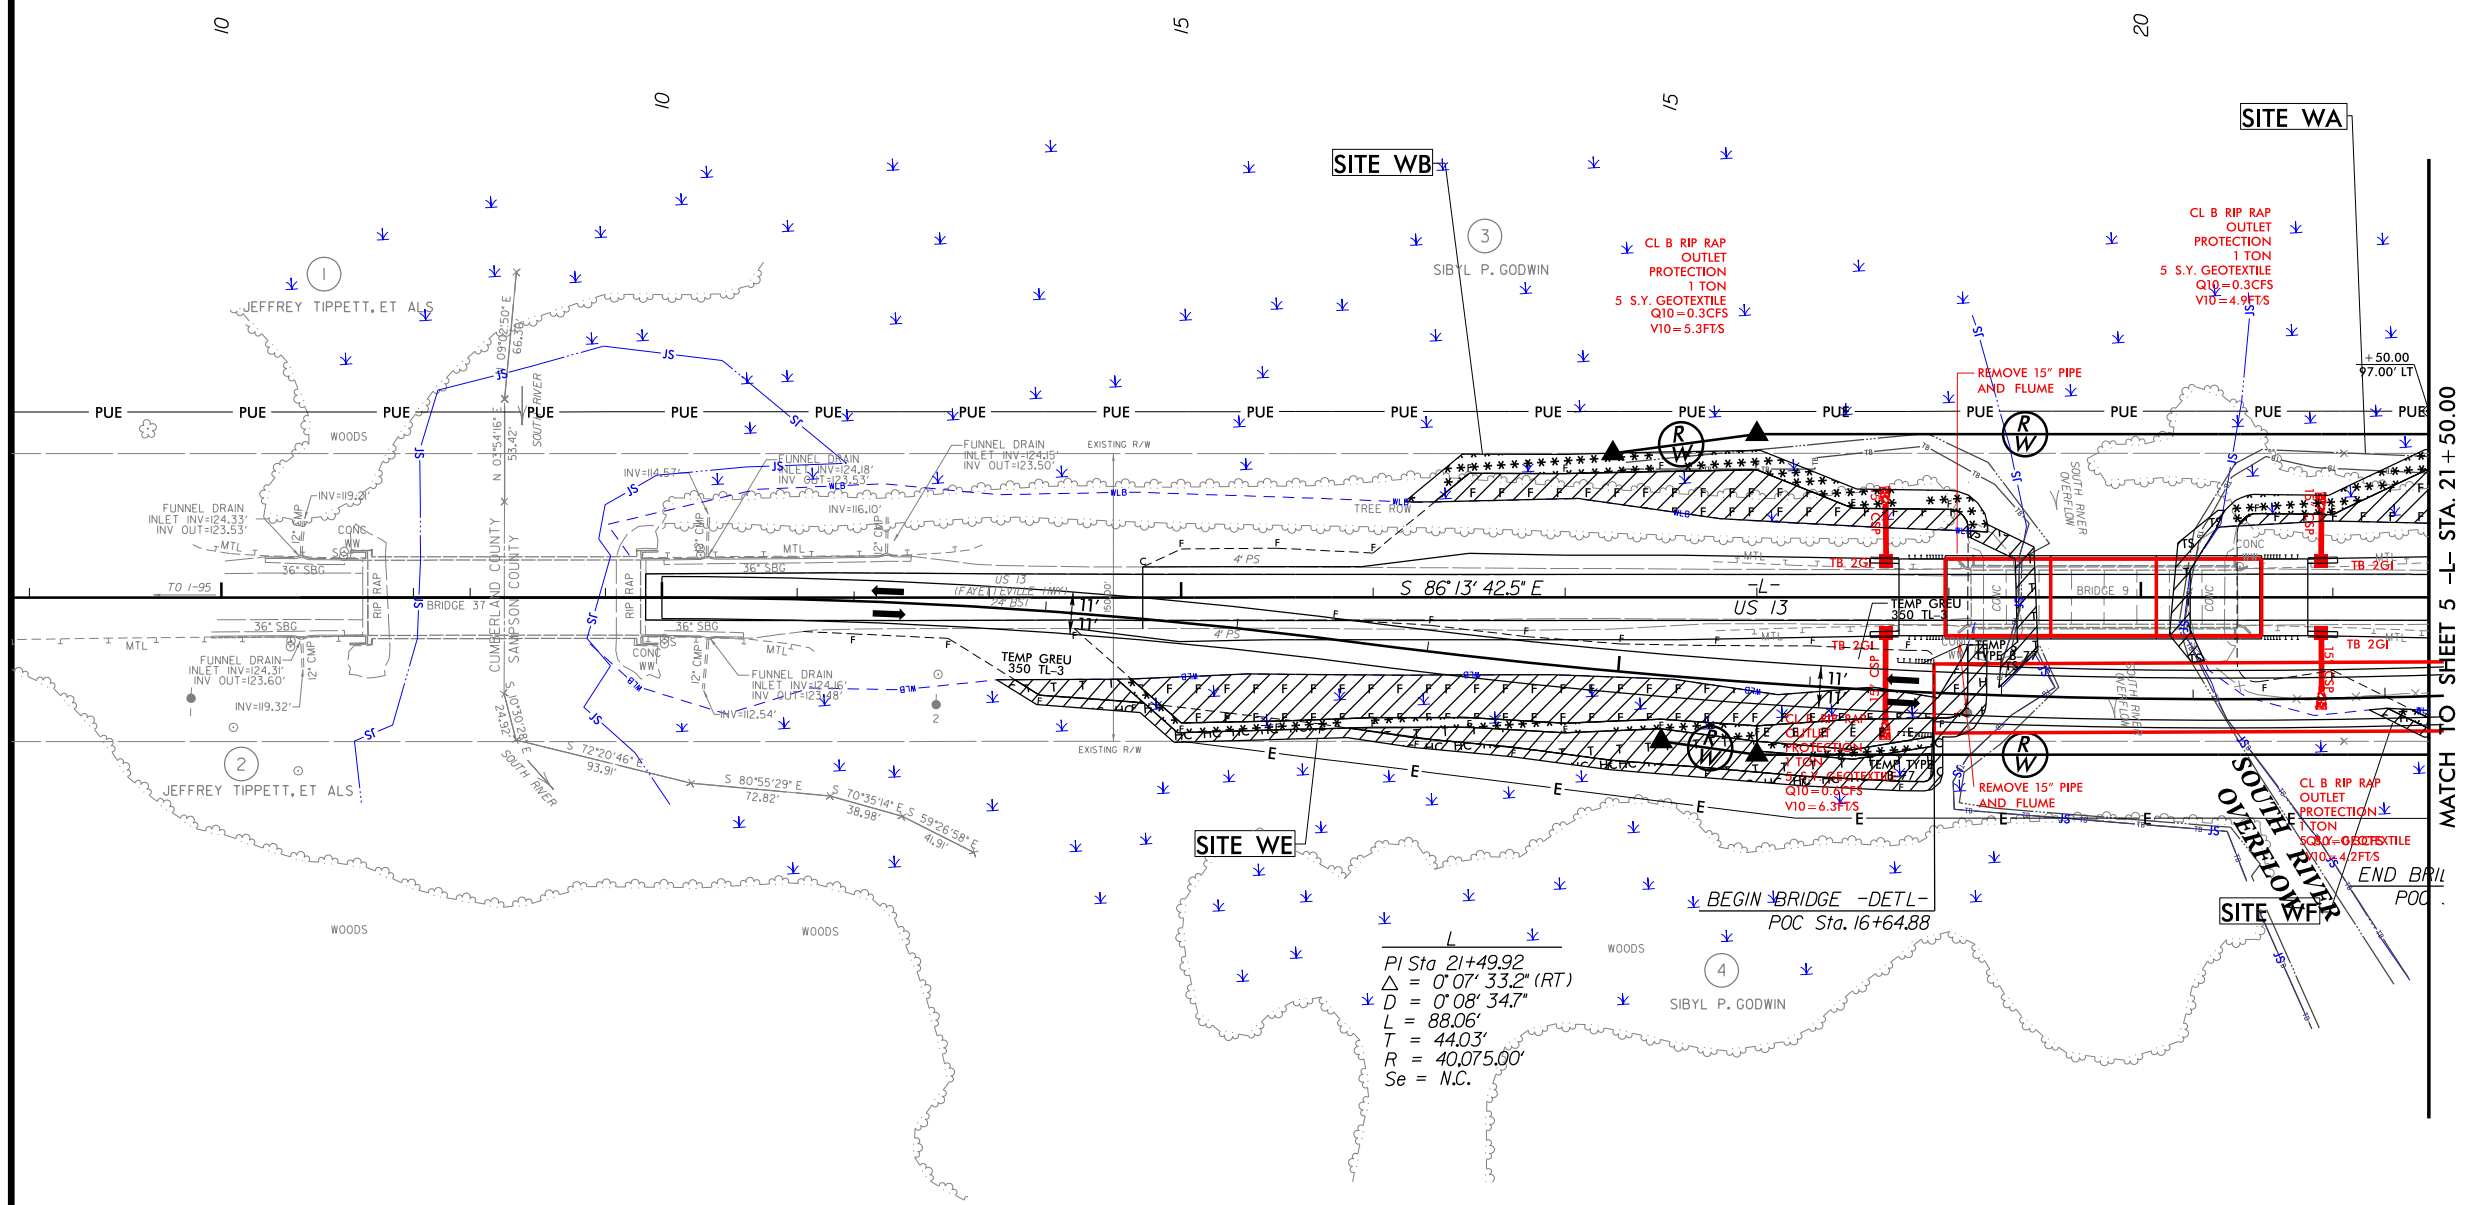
10
15
20
10
15

SITE WB
SITE WA
3
SIBYL P. GODWIN

CL B RIP RAP
OUTLET
PROTECTION
1 TON
5 S.Y. GEOTEXTILE
Q10 = 0.3CFS
V10 = 5.3FT/S

CL B RIP RAP
OUTLET
PROTECTION
1 TON
5 S.Y. GEOTEXTILE
Q10 = 0.3CFS
V10 = 4.9FT/S

1
JEFFREY TIPPETT, ET ALS
WOODS

REMOVE 15" PIPE
AND FLUME

+50.00
97.00' LT

PUE PUE PUE PUE PUE PUE PUE PUE PUE PUE PUE PUE PUE PUE PUE PUE PUE

FUNNEL DRAIN
INLET INV=124.15'
INV OUT=123.50'
EXISTING R/W
FUNNEL DRAIN
INLET INV=124.18'
INV OUT=123.53'
INV=114.57'
INV=116.10'
TREE ROW
FUNNEL DRAIN
INLET INV=124.33'
INV OUT=123.53'
INV=119.21'
CONC
WW
MTL
36" SBG
TO I-95
BRIDGE 37
RIP RAP
CUMBERLAND COUNTY
SAMPSON COUNTY
SOUTH RIVER
N 03°54'16" E
53.42'
N 09°02'50" E
66.38'
US 13
(FAYETTEVILLE HWY)
24' BST
S 86°13' 42.5" E
-L-
US 13
4' PS
11'
TB 2GI
TEMP GREU
350 TL-3
BRIDGE 9
CONC
SOUTH RIVER OVERFLOW
TB 2GI
36" SBG
MTL
FUNNEL DRAIN
INLET INV=124.31'
INV OUT=123.60'
12" CMP
INV=119.32'
CONC
WW
FUNNEL DRAIN
INLET INV=124.16'
INV OUT=123.48'
INV=112.54'
TEMP GREU
350 TL-3
TEMP TYPE B-77
TB 2GI

CL B RIP RAP
OUTLET
PROTECTION
1 TON
5 S.Y. GEOTEXTILE
Q10 = 0.6CFS
V10 = 6.3FT/S

REMOVE 15" PIPE
AND FLUME

CL B RIP RAP
OUTLET
PROTECTION
1 TON
5 S.Y. GEOTEXTILE
Q10 = 0.3CFS
V10 = 4.2FT/S

2
JEFFREY TIPPETT, ET ALS
EXISTING R/W
S 72°20'46" E
93.91'
S 80°55'29" E
72.82'
S 70°35'14" E
38.98'
S 59°26'58" E
41.91'
24.92'
SOUTH RIVER
SITE WE
SOUTH RIVER OVERFLOW
SITE WF
END BRI
POC
BEGIN BRIDGE -DETL-
POC Sta. 16+64.88
WOODS
WOODS
WOODS

L
PI Sta 21+49.92
$\Delta$ = 0° 07' 33.2" (RT)
D = 0° 08' 34.7"
L = 88.06'
T = 44.03'
R = 40,075.00'
Se = N.C.

4
SIBYL P. GODWIN

MATCH TO SHEET 5 -L- STA. 21+50.00